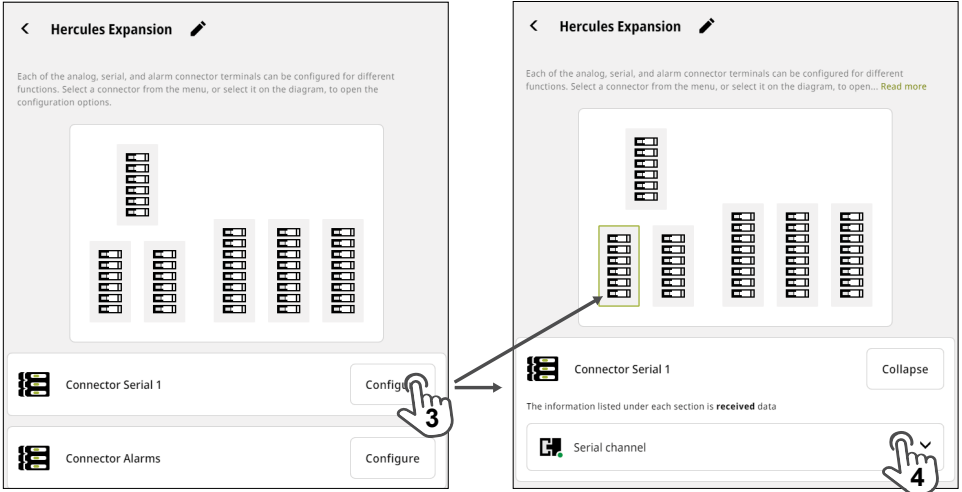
< Hercules Expansion

Each of the analog, serial, and alarm connector terminals can be configured for different functions. Select a connector from the menu, or select it on the diagram, to open the configuration options.

Connector Serial 1 Configure

3

Connector Alarms Configure

< Hercules Expansion

Each of the analog, serial, and alarm connector terminals can be configured for different functions. Select a connector from the menu, or select it on the diagram, to open... Read more

Connector Serial 1 Collapse

The information listed under each section is **received** data

Serial channel

4